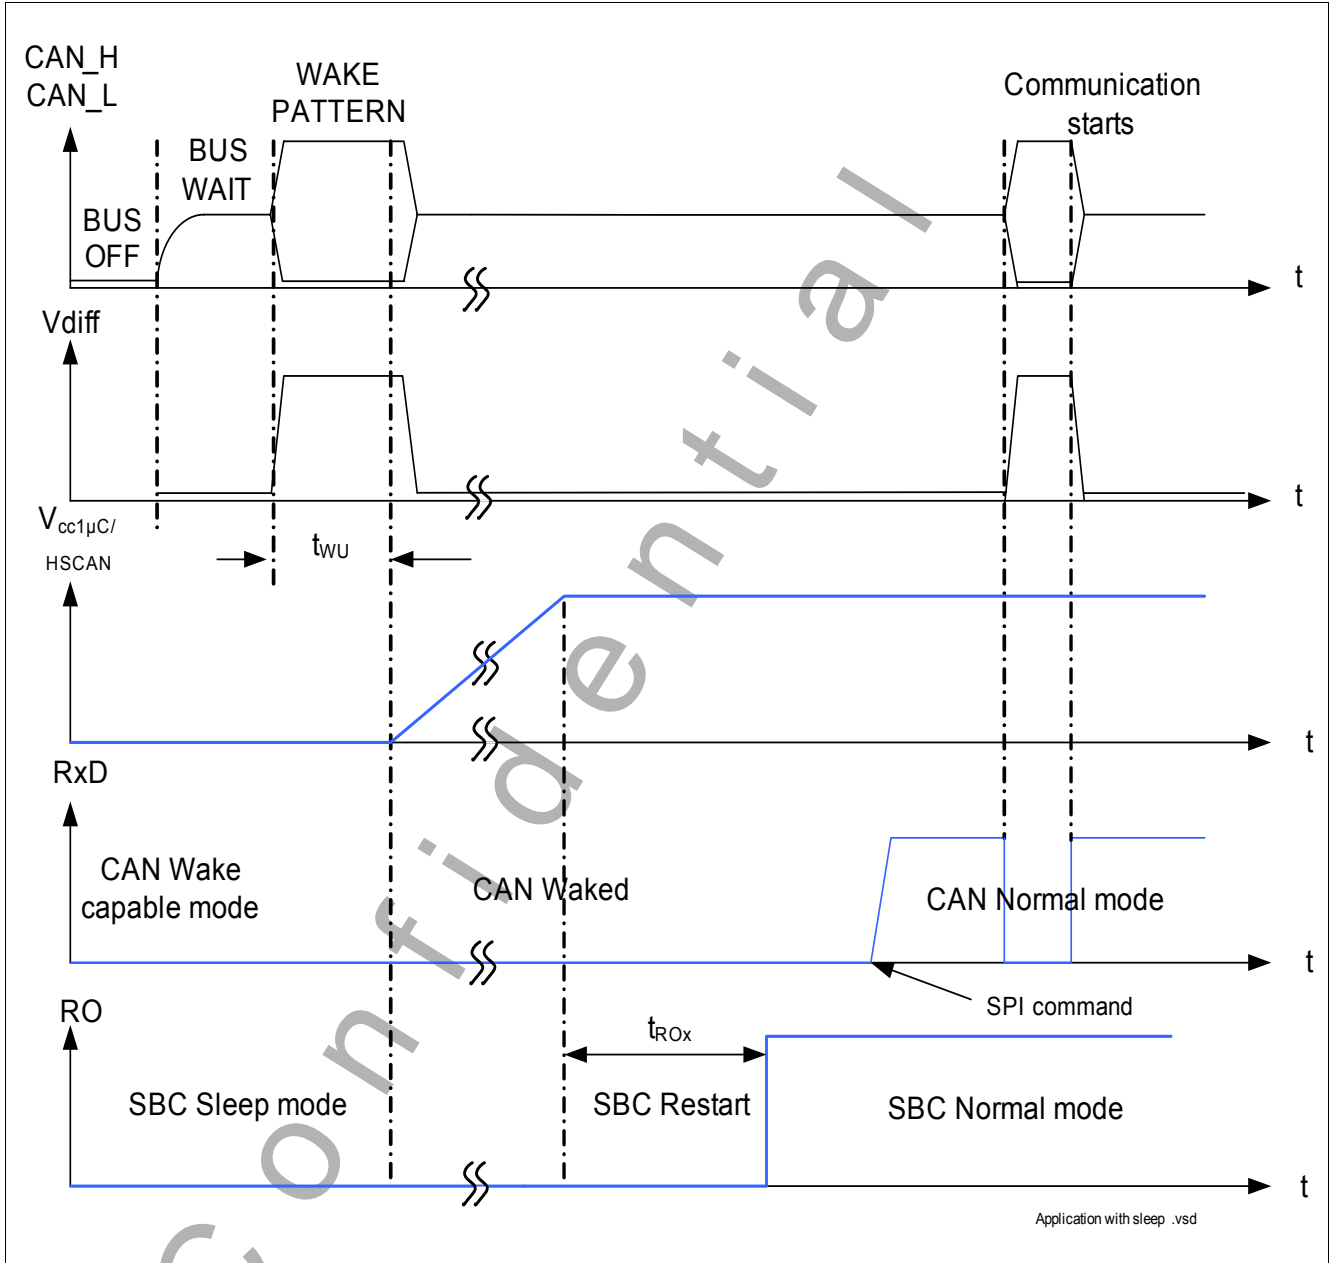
CAN_H
CAN_L

WAKE PATTERN

Communication starts

BUS WAIT

BUS OFF

t

Vdiff

t

$V_{cc1\mu C/}$
HSCAN

$t_{WU}$

t

RxD

CAN Wake capable mode

CAN Waked

CAN Normal mode

t

SPI command

RO

$t_{ROx}$

SBC Sleep mode

SBC Restart

SBC Normal mode

t

Application with sleep .vsd

Confidential